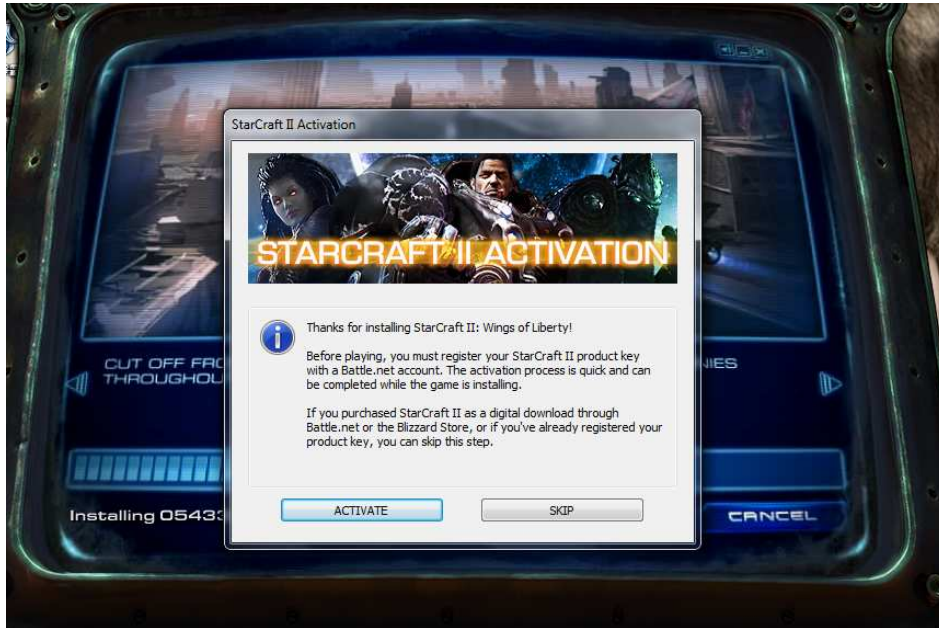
StarCraft II Activation

STARCRAFT II ACTIVATION

Thanks for installing StarCraft II: Wings of Liberty!

Before playing, you must register your StarCraft II product key with a Battle.net account. The activation process is quick and can be completed while the game is installing.

If you purchased StarCraft II as a digital download through Battle.net or the Blizzard Store, or if you've already registered your product key, you can skip this step.

ACTIVATE

SKIP

CUT OFF FR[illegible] THROUGHOU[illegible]

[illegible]NIES

Installing 05433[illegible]

CANCEL